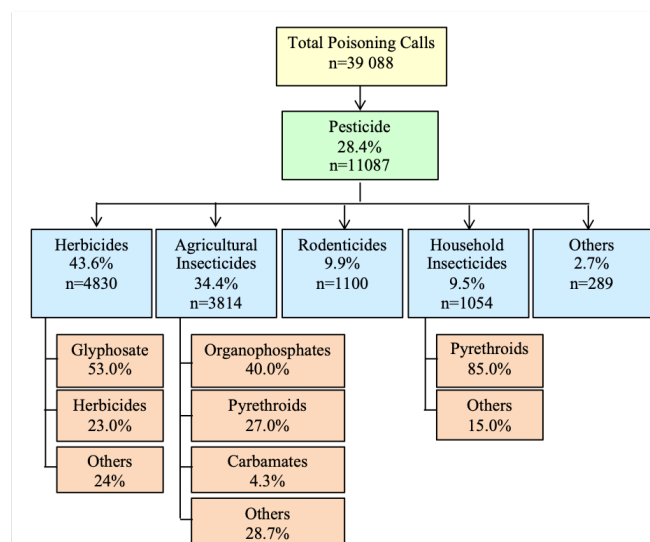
Total Poisoning Calls
n=39 088

Pesticide
28.4%
n=11087

Herbicides
43.6%
n=4830

Agricultural Insecticides
34.4%
n=3814

Rodenticides
9.9%
n=1100

Household Insecticides
9.5%
n=1054

Others
2.7%
n=289

Glyphosate
53.0%

Herbicides
23.0%

Others
24%

Organophosphates
40.0%

Pyrethroids
27.0%

Carbamates
4.3%

Others
28.7%

Pyrethroids
85.0%

Others
15.0%